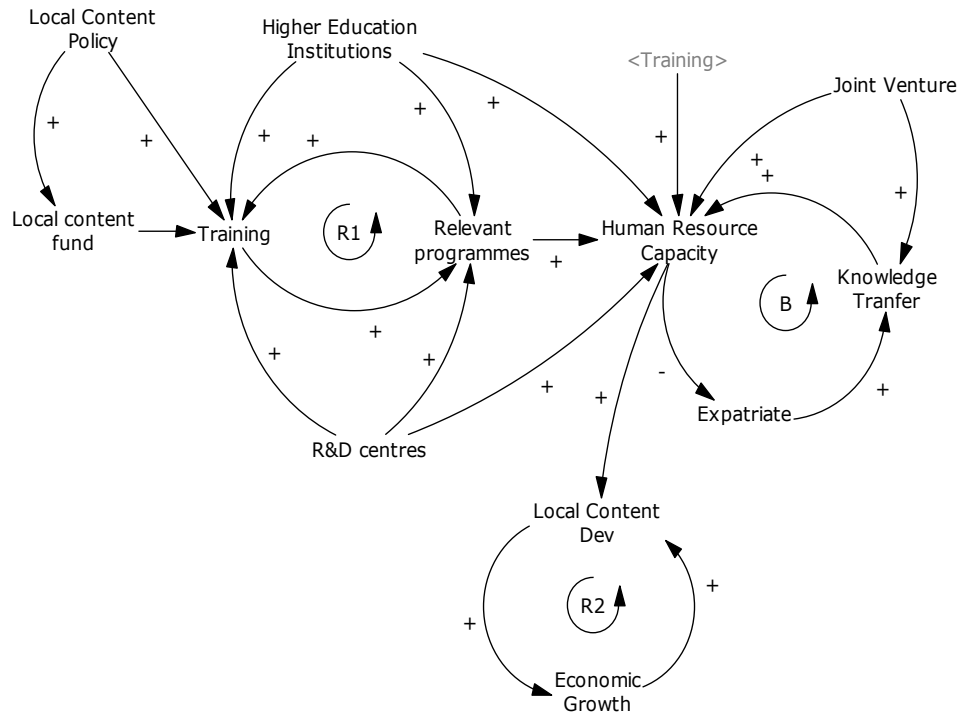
Local Content Policy

Higher Education Institutions

<Training>

Joint Venture

+

+

+

+

+

+

+

+

+

Local content fund

Training

R1

Relevant programmes

Human Resource Capacity

+

Knowledge Tranfer

B

+

+

+

+

+

-

Expatriate

+

R&D centres

Local Content Dev

R2

+

+

Economic Growth